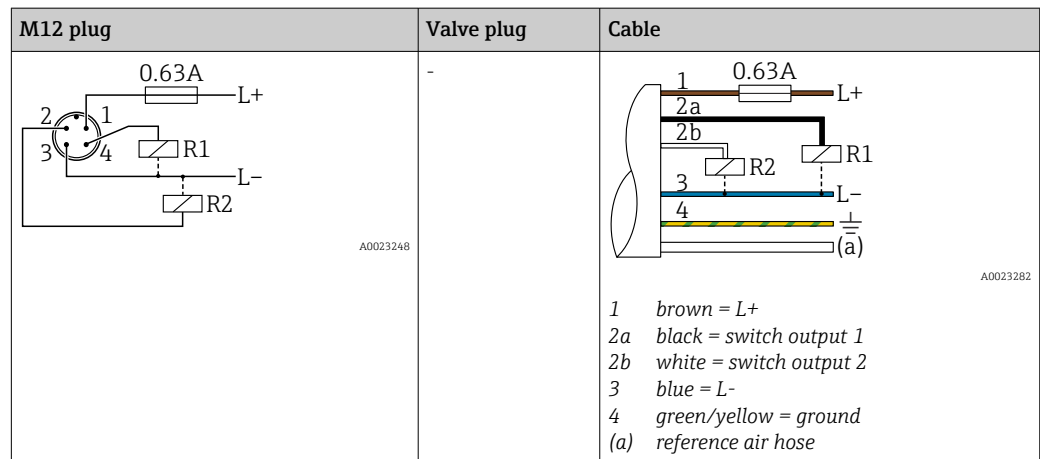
| M12 plug | Valve plug | Cable |
|---|---|---|
| 0.63A L+ 2 1 3 4 R1 L– R2 A0023248 | - | 1 0.63A L+ 2a 2b R2 R1 3 L– 4 (a) A0023282 *1 brown = L+* *2a black = switch output 1* *2b white = switch output 2* *3 blue = L-* *4 green/yellow = ground* *(a) reference air hose* |